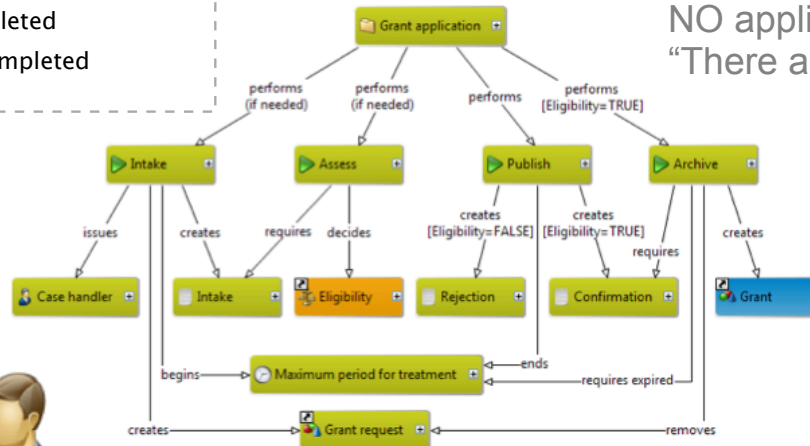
leted
mpleted

NO appli
"There a

Grant application

performs (if needed)
performs (if needed)
performs
performs [Eligibility=TRUE]

Intake
Assess
Publish
Archive

issues
creates
requires
decides
creates [Eligibility=FALSE]
creates [Eligibility=TRUE]
requires
creates

Case handler
Intake
Eligibility
Rejection
Confirmation
Grant

begins
Maximum period for treatment
ends
requires expired

creates
Grant request
removes